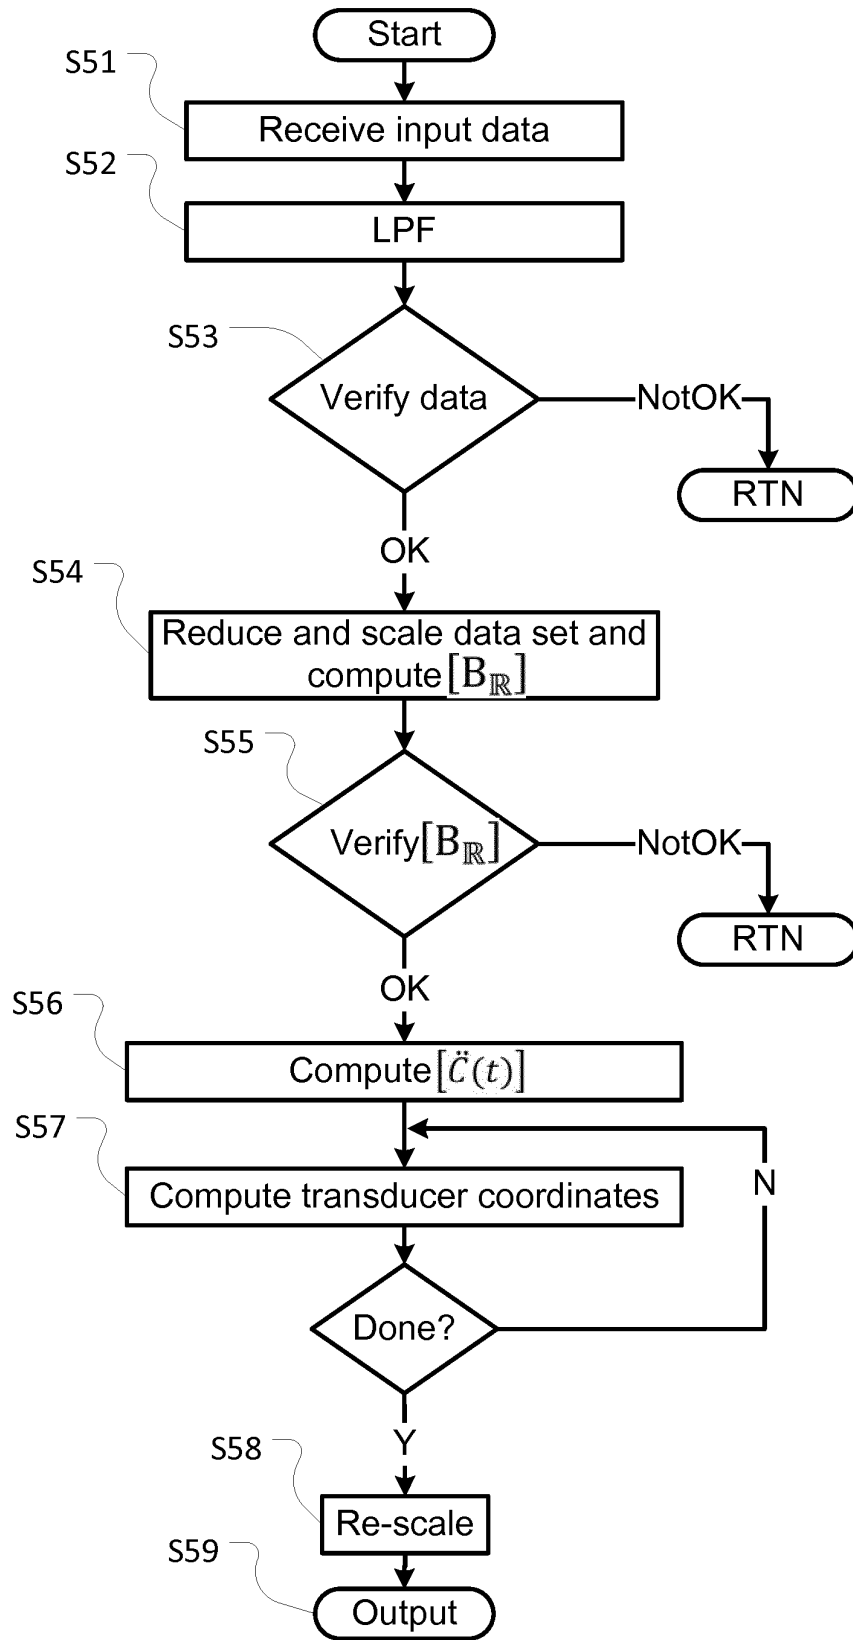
Start

S51
Receive input data

S52
LPF

S53
Verify data
NotOK
RTN

OK

S54
Reduce and scale data set and compute $[B_{\mathbb{R}}]$

S55
Verify $[B_{\mathbb{R}}]$
NotOK
RTN

OK

S56
Compute $[\ddot{C}(t)]$

S57
Compute transducer coordinates

N

Done?

Y

S58
Re-scale

S59
Output